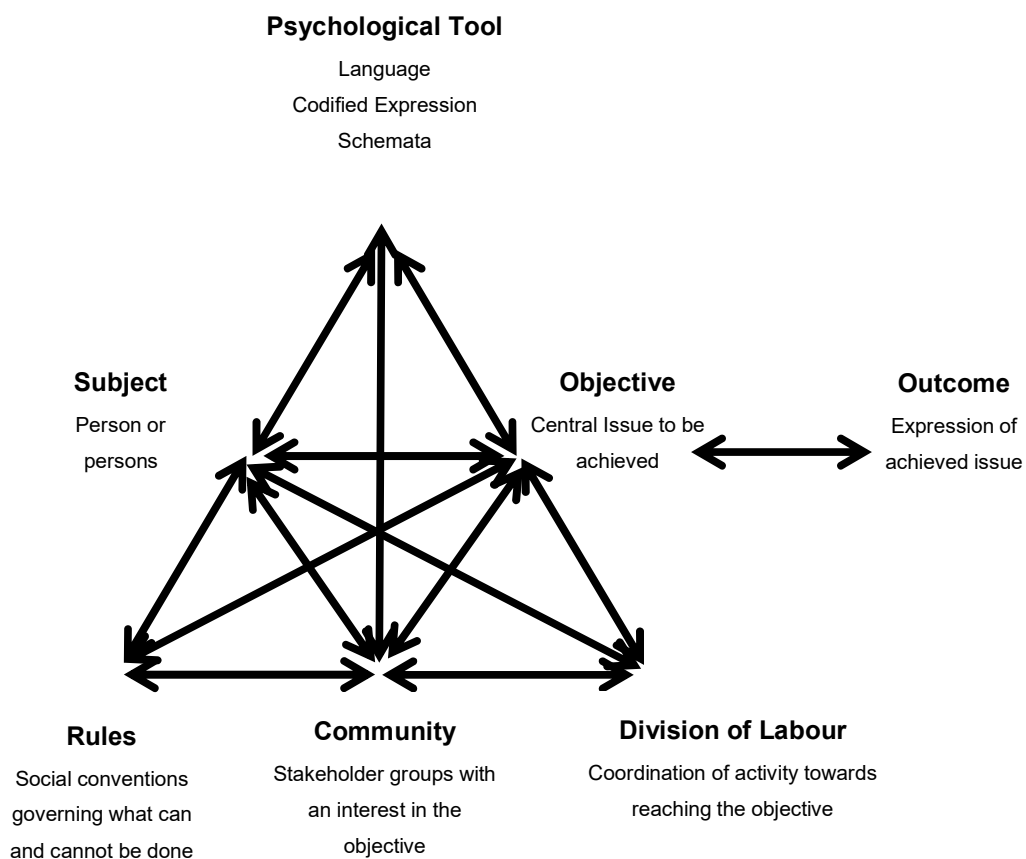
Psychological Tool

Language
Codified Expression
Schemata

Subject

Person or persons

Objective

Central Issue to be achieved

Outcome

Expression of achieved issue

Rules

Social conventions governing what can and cannot be done

Community

Stakeholder groups with an interest in the objective

Division of Labour

Coordination of activity towards reaching the objective